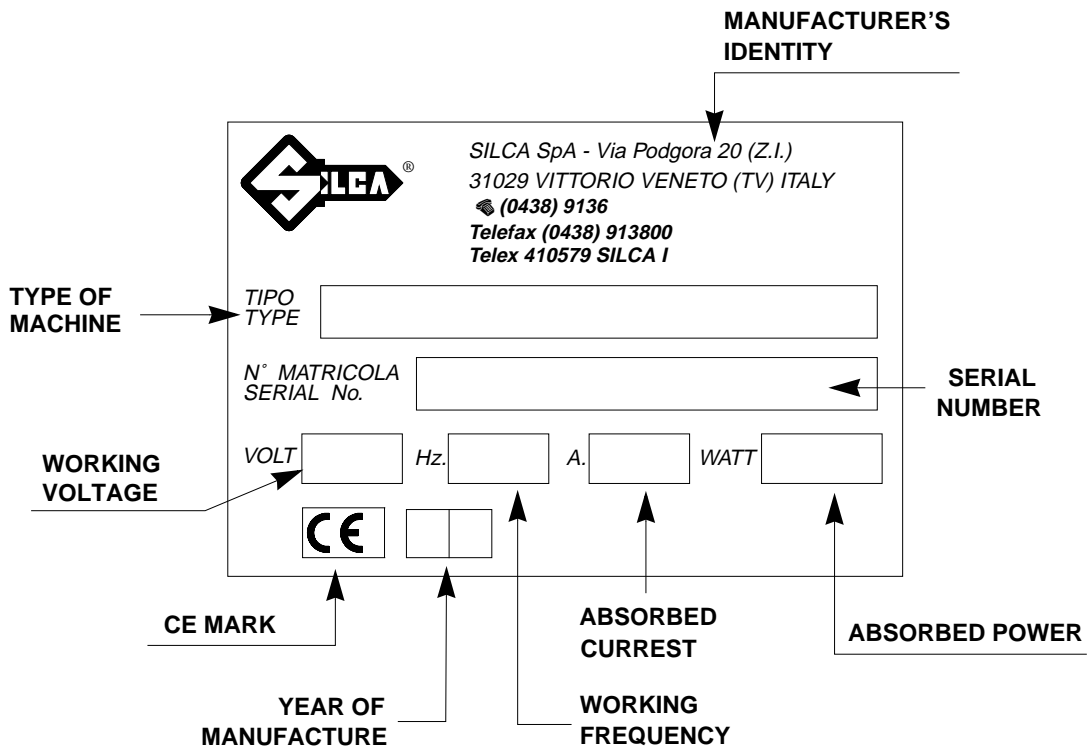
MANUFACTURER'S IDENTITY

SILCA®

SILCA SpA - Via Podgora 20 (Z.I.)
31029 VITTORIO VENETO (TV) ITALY
(0438) 9136
Telefax (0438) 913800
Telex 410579 SILCA I

TYPE OF MACHINE

TIPO
TYPE

N° MATRICOLA
SERIAL No.

SERIAL NUMBER

WORKING VOLTAGE

VOLT

Hz.

A.

WATT

CE

CE MARK

ABSORBED CURREST

ABSORBED POWER

YEAR OF MANUFACTURE

WORKING FREQUENCY